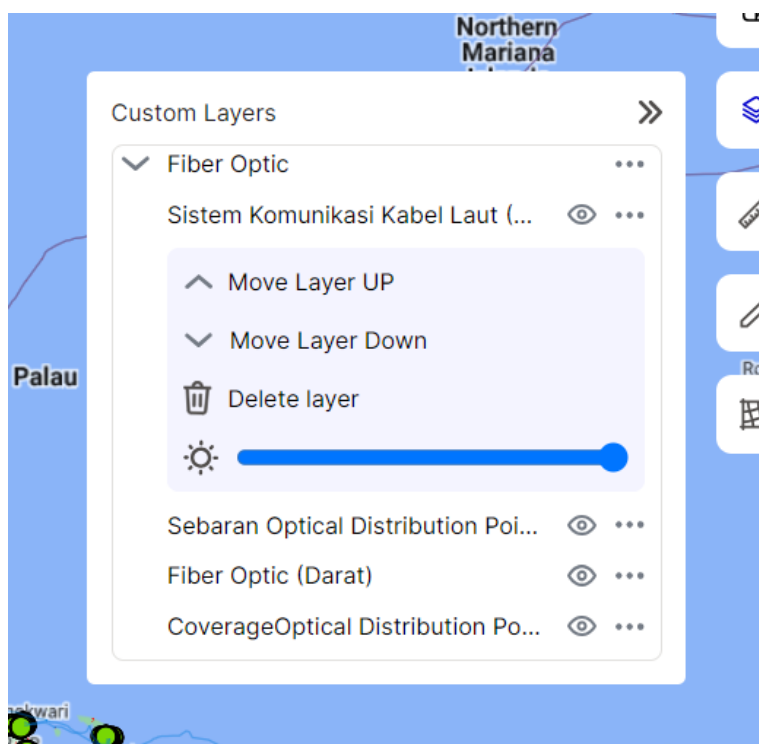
Northern Mariana

Custom Layers

Fiber Optic

Sistem Komunikasi Kabel Laut (...

Move Layer UP

Move Layer Down

Delete layer

Sebaran Optical Distribution Poi...

Fiber Optic (Darat)

CoverageOptical Distribution Po...

Palau

Ro

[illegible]kwari